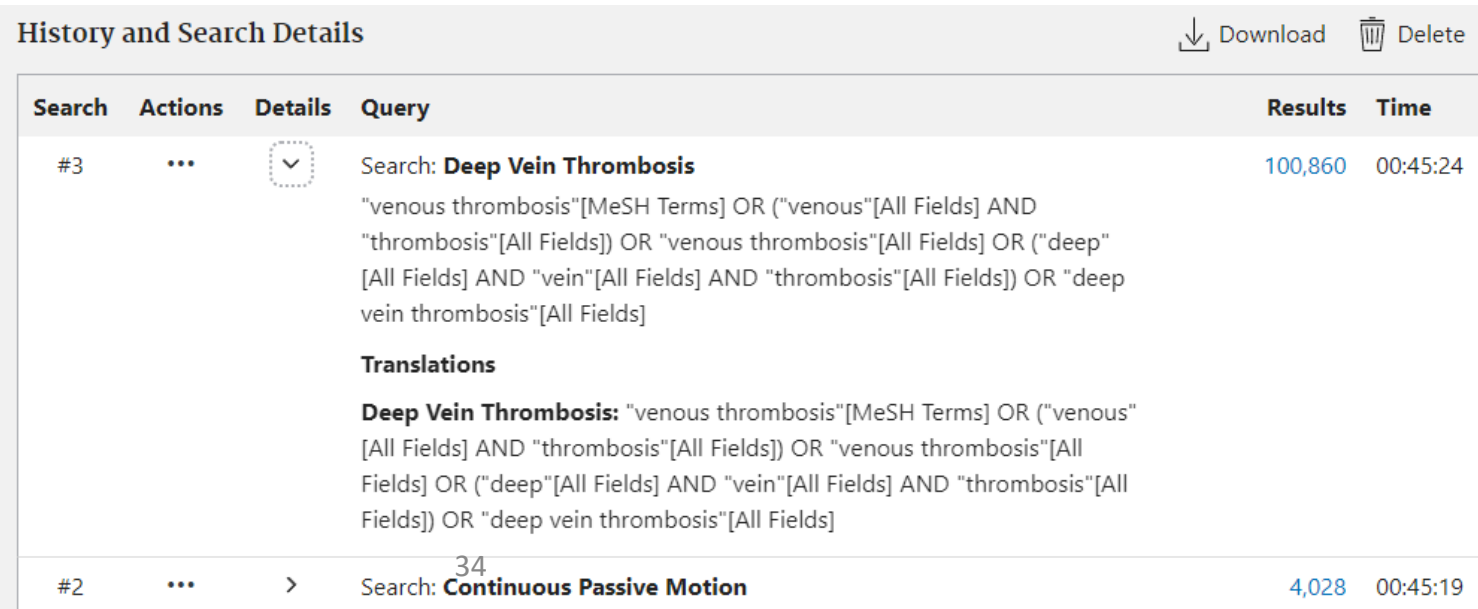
History and Search Details

Download Delete

| Search | Actions | Details | Query | Results | Time |
|---|---|---|---|---|---|
| #3 | ••• | ⌄ | Search: **Deep Vein Thrombosis** "venous thrombosis"[MeSH Terms] OR ("venous"[All Fields] AND "thrombosis"[All Fields]) OR "venous thrombosis"[All Fields] OR ("deep"[All Fields] AND "vein"[All Fields] AND "thrombosis"[All Fields]) OR "deep vein thrombosis"[All Fields] **Translations** **Deep Vein Thrombosis:** "venous thrombosis"[MeSH Terms] OR ("venous"[All Fields] AND "thrombosis"[All Fields]) OR "venous thrombosis"[All Fields] OR ("deep"[All Fields] AND "vein"[All Fields] AND "thrombosis"[All Fields]) OR "deep vein thrombosis"[All Fields] | 100,860 | 00:45:24 |
| #2 | ••• | › | Search: **Continuous Passive Motion** | 4,028 | 00:45:19 |

34